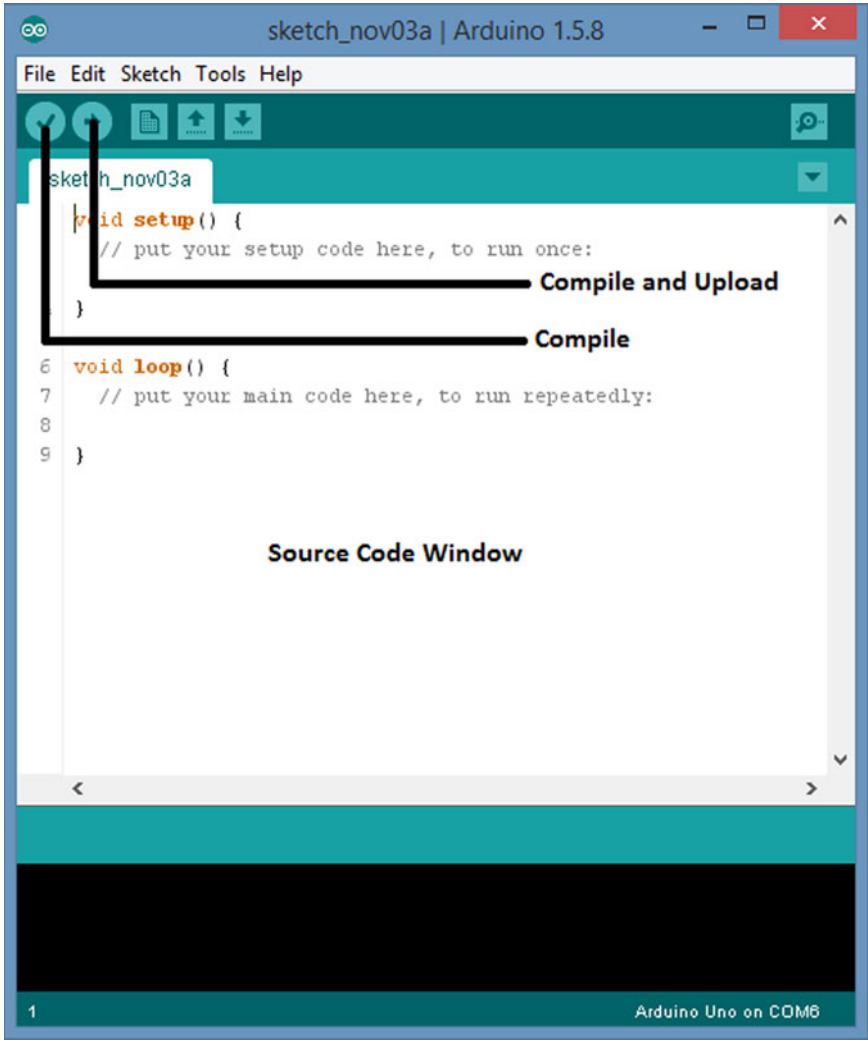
sketch_nov03a | Arduino 1.5.8

File Edit Sketch Tools Help

ske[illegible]h_nov03a

v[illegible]id setup() {
  // put your setup code here, to run once:

}

6 void loop() {
7   // put your main code here, to run repeatedly:
8
9 }

Compile and Upload

Compile

Source Code Window

<

>

1

Arduino Uno on COM6